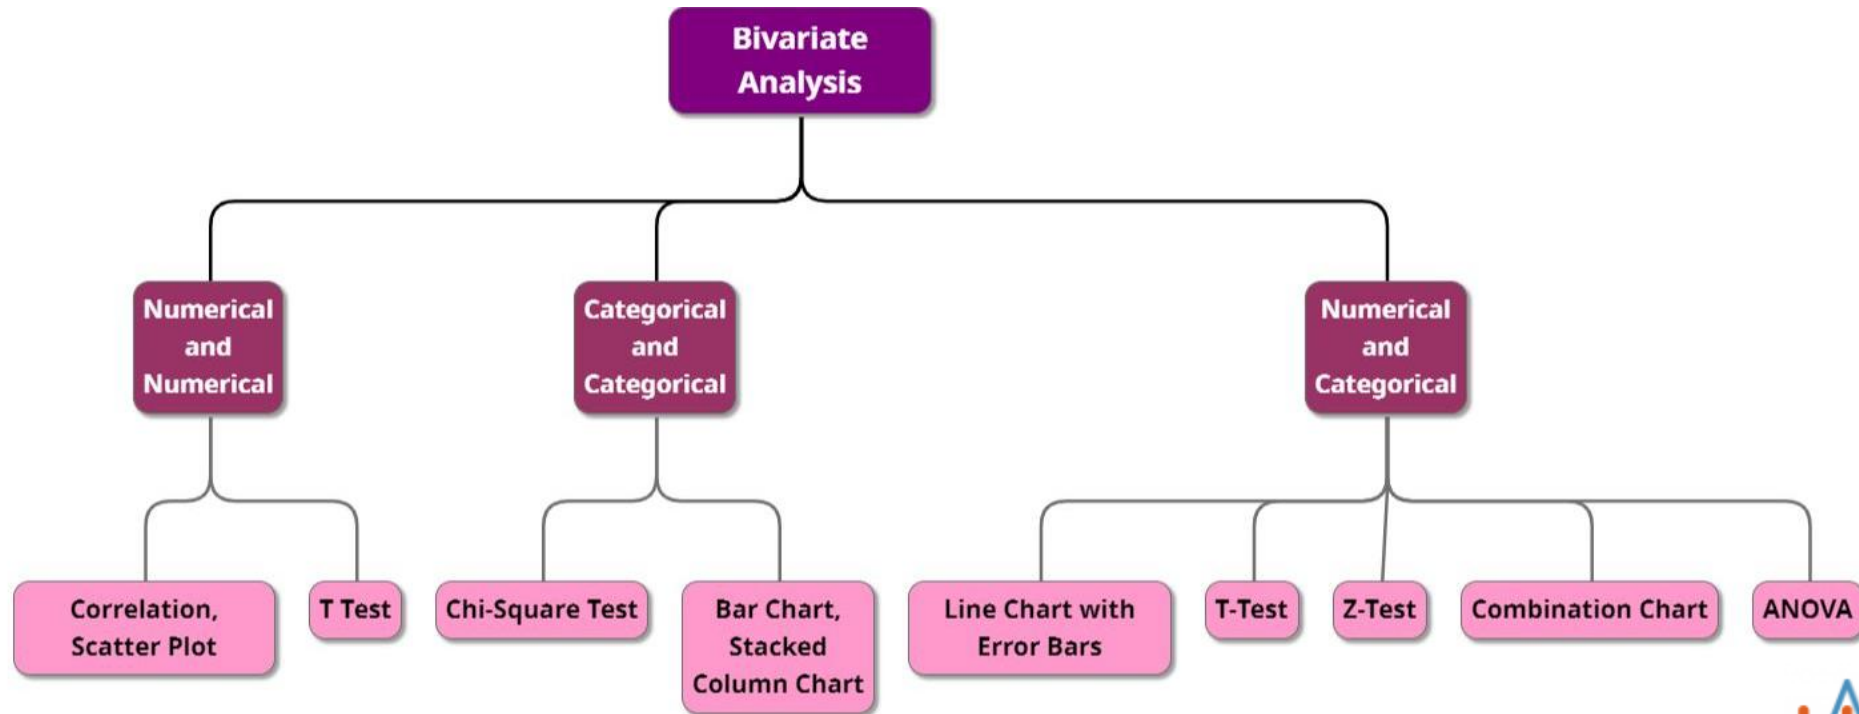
Bivariate Analysis

Numerical and Numerical

Categorical and Categorical

Numerical and Categorical

Correlation, Scatter Plot

T Test

Chi-Square Test

Bar Chart, Stacked Column Chart

Line Chart with Error Bars

T-Test

Z-Test

Combination Chart

ANOVA